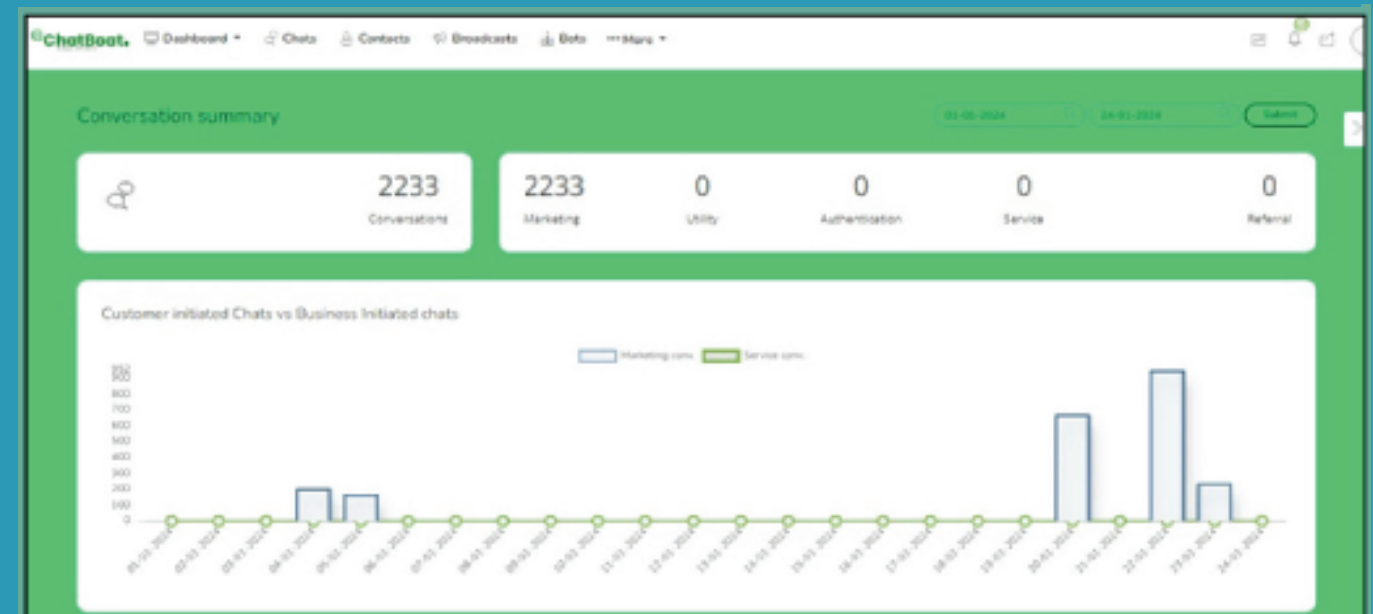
ChatBoat. Dashboard Chats Contacts Broadcasts Bots More

Conversation summary

01-01-2024 24-01-2024 Submit

2233
Conversations

2233
Marketing

0
Utility

0
Authentication

0
Service

0
Referral

Customer initiated Chats vs Business Initiated chats

Marketing conv Service conv

900
800
700
600
500
400
300
200
100
0

01-01-2024 02-01-2024 03-01-2024 04-01-2024 05-01-2024 06-01-2024 07-01-2024 08-01-2024 09-01-2024 10-01-2024 11-01-2024 12-01-2024 13-01-2024 14-01-2024 15-01-2024 16-01-2024 17-01-2024 18-01-2024 19-01-2024 20-01-2024 21-01-2024 22-01-2024 23-01-2024 24-01-2024